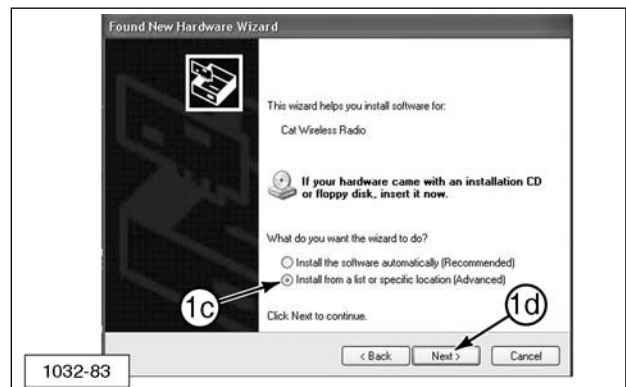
Found New Hardware Wizard

This wizard helps you install software for:

Cat Wireless Radio

If your hardware came with an installation CD or floppy disk, insert it now.

What do you want the wizard to do?

Install the software automatically (Recommended)

Install from a list or specific location (Advanced)

Click Next to continue.

1c

1d

< Back

Next >

Cancel

1032-83